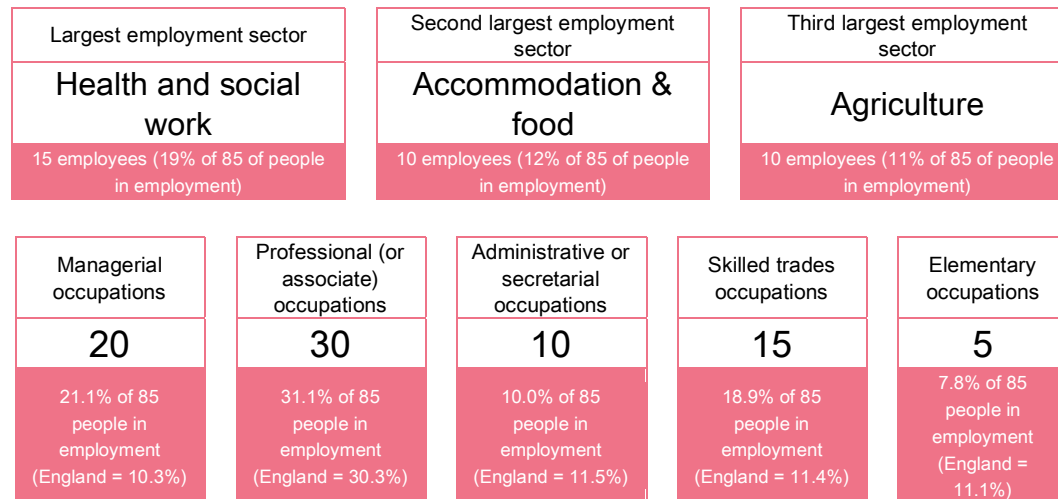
Largest employment sector

Health and social work

15 employees (19% of 85 of people in employment)

Second largest employment sector

Accommodation & food

10 employees (12% of 85 of people in employment)

Third largest employment sector

Agriculture

10 employees (11% of 85 of people in employment)

Managerial occupations

20

21.1% of 85 people in employment (England = 10.3%)

Professional (or associate) occupations

30

31.1% of 85 people in employment (England = 30.3%)

Administrative or secretarial occupations

10

10.0% of 85 people in employment (England = 11.5%)

Skilled trades occupations

15

18.9% of 85 people in employment (England = 11.4%)

Elementary occupations

5

7.8% of 85 people in employment (England = 11.1%)